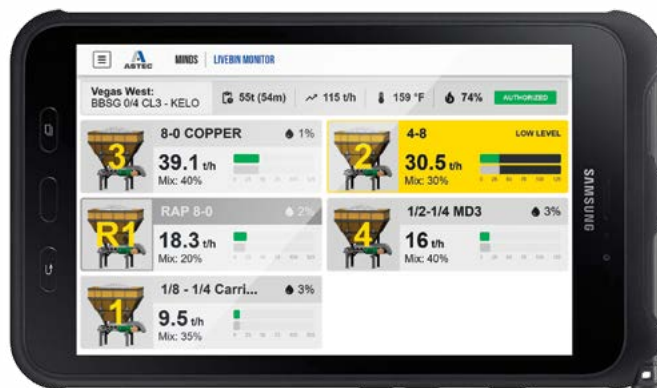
ASTEC MINDS | LIVEBIN MONITOR

Vegas West:
BBSG 0/4 CL3 - KELO

55t (54m)
115 t/h
159 °F
74%
AUTHORIZED

3
8-0 COPPER
1%
39.1 t/h
Mix: 40%

2
4-8
LOW LEVEL
30.5 t/h
Mix: 30%

R1
RAP 8-0
2%
18.3 t/h
Mix: 20%

4
1/2-1/4 MD3
3%
16 t/h
Mix: 40%

1
1/8 - 1/4 Carri...
3%
9.5 t/h
Mix: 35%

SAMSUNG